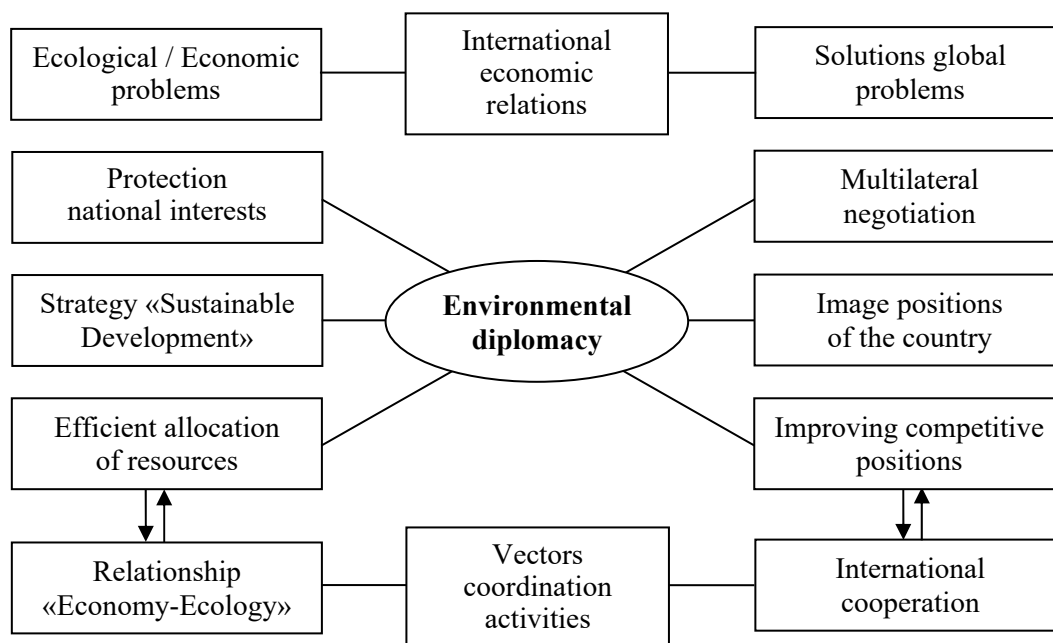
Ecological / Economic problems

International economic relations

Solutions global problems

Protection national interests

Multilateral negotiation

Strategy «Sustainable Development»

**Environmental diplomacy**

Image positions of the country

Efficient allocation of resources

Improving competitive positions

Relationship «Economy-Ecology»

Vectors coordination activities

International cooperation